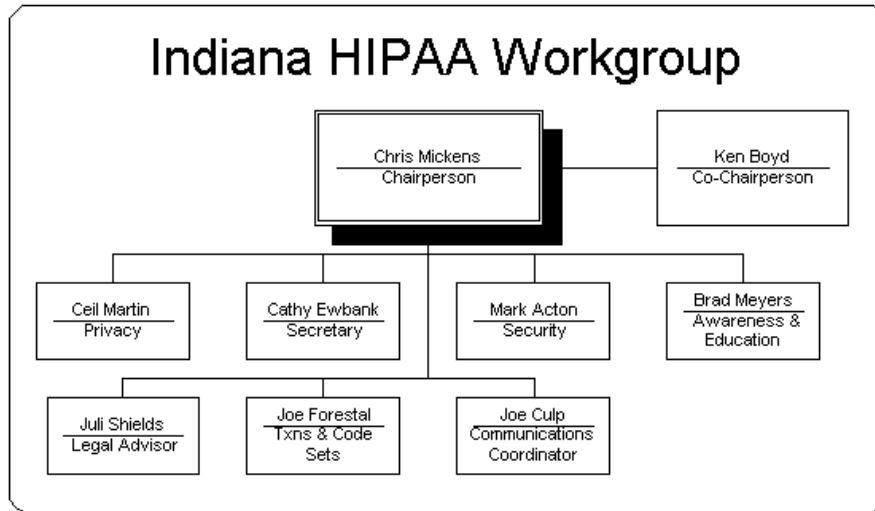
Indiana HIPAA Workgroup

Chris Mickens
Chairperson

Ken Boyd
Co-Chairperson

Ceil Martin
Privacy

Cathy Ewbank
Secretary

Mark Acton
Security

Brad Meyers
Awareness & Education

Juli Shields
Legal Advisor

Joe Forestal
Txns & Code Sets

Joe Culp
Communications Coordinator